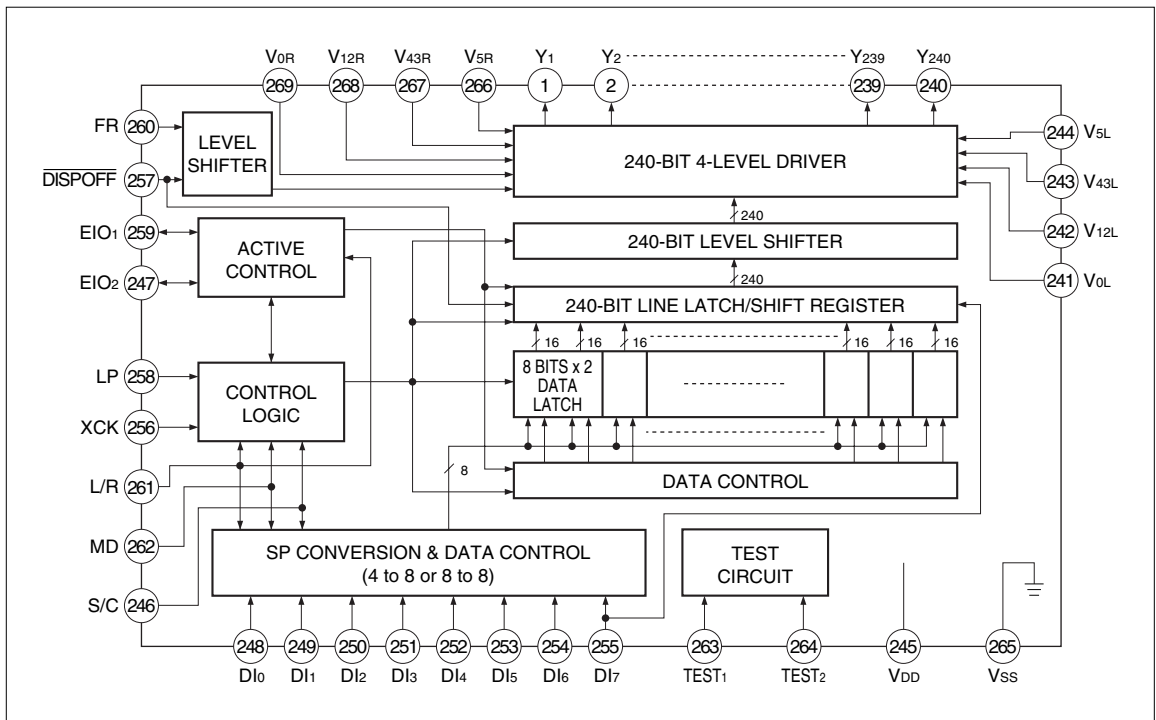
$V_{0R}$ 269
$V_{12R}$ 268
$V_{43R}$ 267
$V_{5R}$ 266
$Y_1$ 1
$Y_2$ 2
$Y_{239}$ 239
$Y_{240}$ 240

FR 260
$\overline{DISPOFF}$ 257
LEVEL SHIFTER
240-BIT 4-LEVEL DRIVER
244 $V_{5L}$
243 $V_{43L}$
242 $V_{12L}$
241 $V_{0L}$

EIO1 259
EIO2 247
ACTIVE CONTROL
240
240-BIT LEVEL SHIFTER
240
240-BIT LINE LATCH/SHIFT REGISTER
16 16 16 16 16 16

LP 258
XCK 256
CONTROL LOGIC
8 BITS x 2 DATA LATCH

L/R 261
MD 262
S/C 246
8
DATA CONTROL
SP CONVERSION & DATA CONTROL
(4 to 8 or 8 to 8)
TEST CIRCUIT

248 $DI_0$
249 $DI_1$
250 $DI_2$
251 $DI_3$
252 $DI_4$
253 $DI_5$
254 $DI_6$
255 $DI_7$
263 $TEST_1$
264 $TEST_2$
245 $V_{DD}$
265 $V_{SS}$